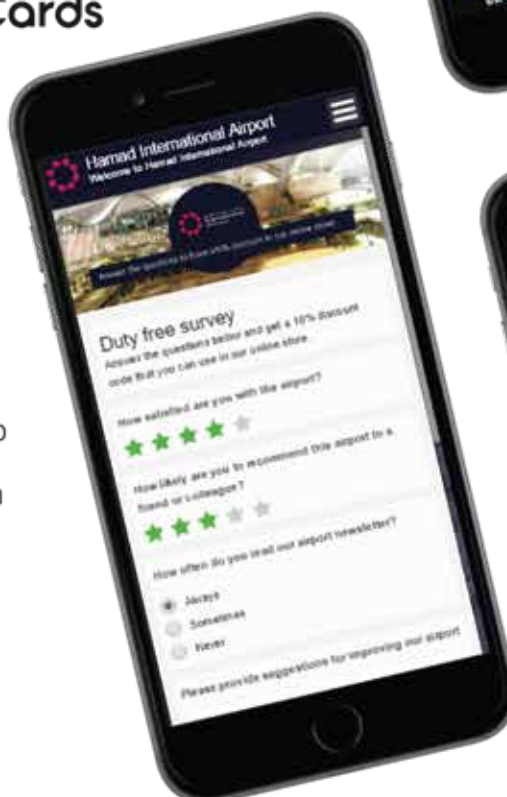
cards

Hamad International Airport
Welcome to Hamad International Airport

Answer the questions to save 10% discount in our online store

Duty free survey
Answer the questions below and get a 10% discount code that you can use in our online store.

How satisfied are you with the airport?

How likely are you to recommend this airport to a friend or colleague?

How often do you read our airport newsletter?

Always
Sometimes
Never

Please provide suggestions for improving our airport